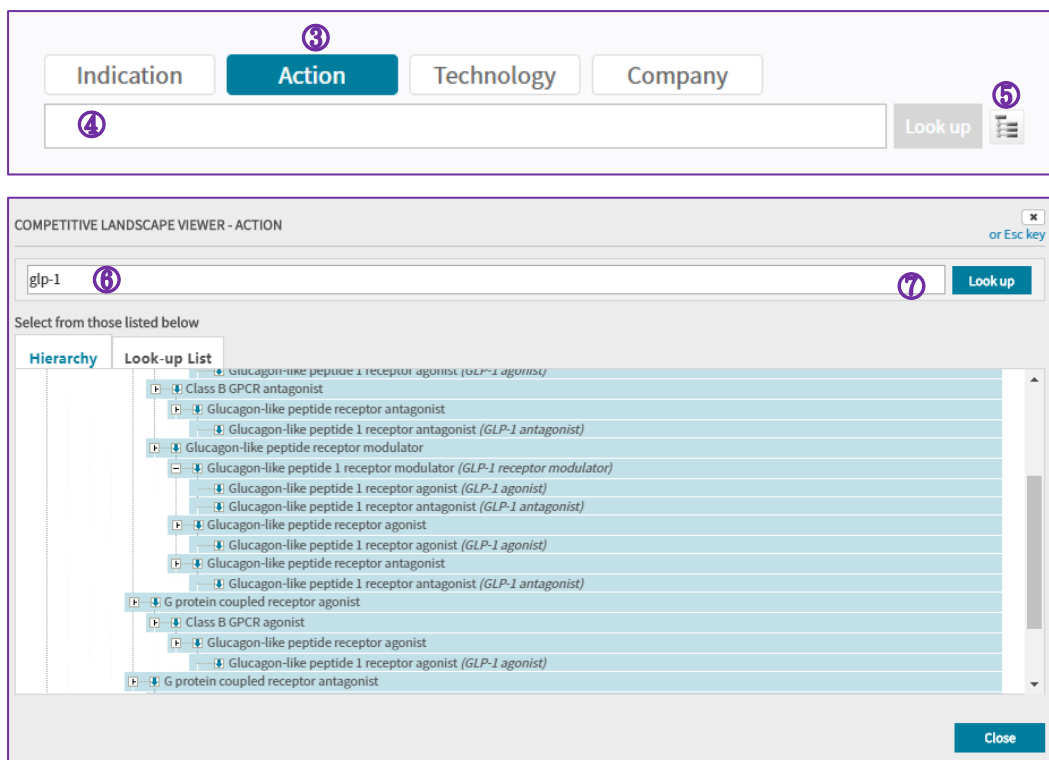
③

Indication | Action | Technology | Company

④

Look up

⑤

COMPETITIVE LANDSCAPE VIEWER - ACTION

×
or Esc key

glp-1 ⑥

⑦

Look up

Select from those listed below

Hierarchy | Look-up List

Glucagon-like peptide 1 receptor agonist *(GLP-1 agonist)*
Class B GPCR antagonist
Glucagon-like peptide receptor antagonist
Glucagon-like peptide 1 receptor antagonist *(GLP-1 antagonist)*
Glucagon-like peptide receptor modulator
Glucagon-like peptide 1 receptor modulator *(GLP-1 receptor modulator)*
Glucagon-like peptide 1 receptor agonist *(GLP-1 agonist)*
Glucagon-like peptide 1 receptor antagonist *(GLP-1 antagonist)*
Glucagon-like peptide receptor agonist
Glucagon-like peptide 1 receptor agonist *(GLP-1 agonist)*
Glucagon-like peptide receptor antagonist
Glucagon-like peptide 1 receptor antagonist *(GLP-1 antagonist)*
G protein coupled receptor agonist
Class B GPCR agonist
Glucagon-like peptide receptor agonist
Glucagon-like peptide 1 receptor agonist *(GLP-1 agonist)*
G protein coupled receptor antagonist

Close